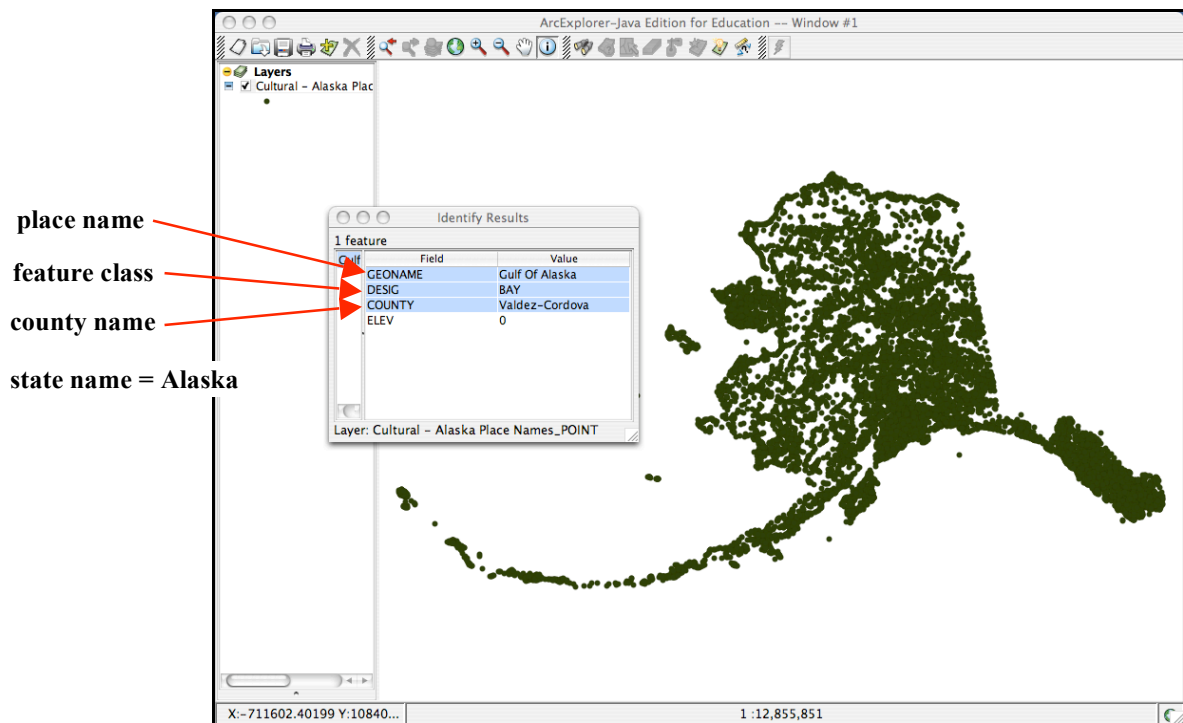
ArcExplorer-Java Edition for Education -- Window #1

Layers
Cultural - Alaska Plac

place name
feature class
county name
state name = Alaska

Identify Results
1 feature
Gulf

| Field | Value |
|---|---|
| GEONAME | Gulf Of Alaska |
| DESIG | BAY |
| COUNTY | Valdez-Cordova |
| ELEV | 0 |

Layer: Cultural - Alaska Place Names_POINT

X:-711602.40199 Y:10840...
1 :12,855,851